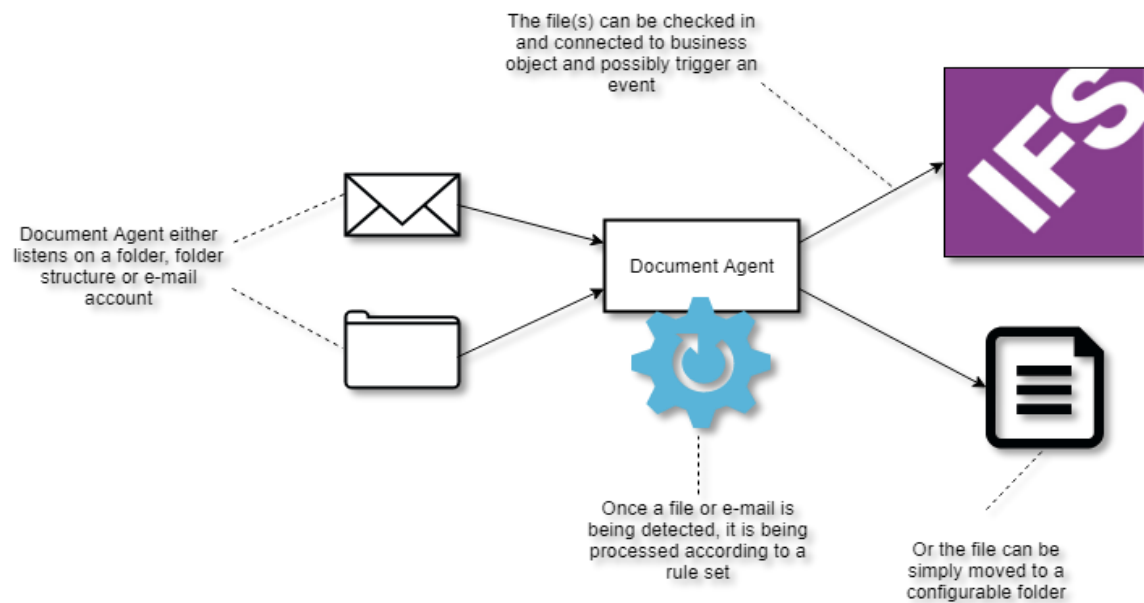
The file(s) can be checked in and connected to business object and possibly trigger an event

IFS

Document Agent either listens on a folder, folder structure or e-mail account

Document Agent

Once a file or e-mail is being detected, it is being processed according to a rule set

Or the file can be simply moved to a configurable folder